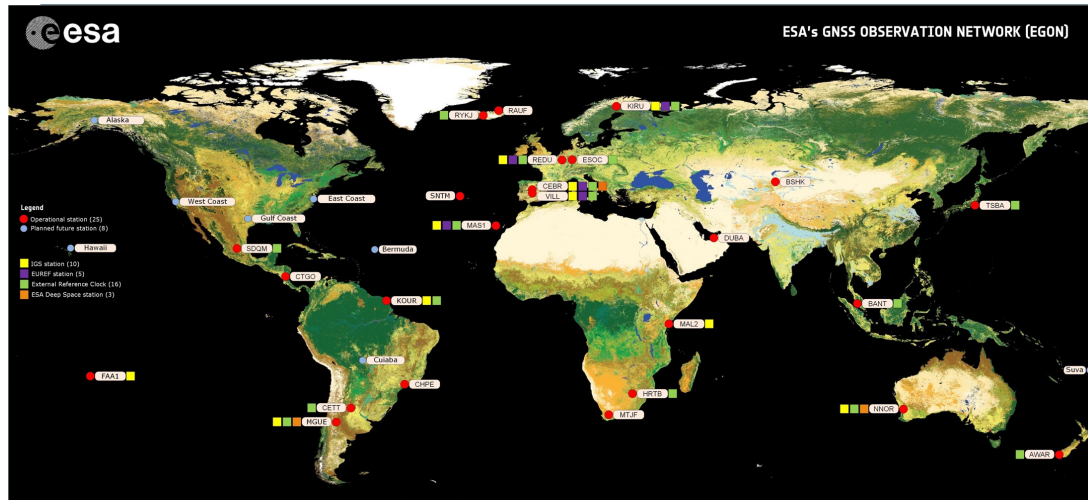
esa

ESA's GNSS OBSERVATION NETWORK (EGON)

Legend
Operational station (25)
Planned future station (8)
IGS station (10)
EUREF station (5)
External Reference Clock (16)
ESA Deep Space station (3)

Alaska
West Coast
East Coast
Gulf Coast
Hawaii
Bermuda
SDQM
CTGO
KOUR
Cuiaba
FAA1
CHPE
CETT
MGUE
RYKJ
RAUF
KIRU
REDU
ESOC
SNTM
CEBR
VILL
MAS1
BSHK
DUBA
TSBA
BANT
MAL2
HRTB
MTJF
NNOR
AWAR
Suva